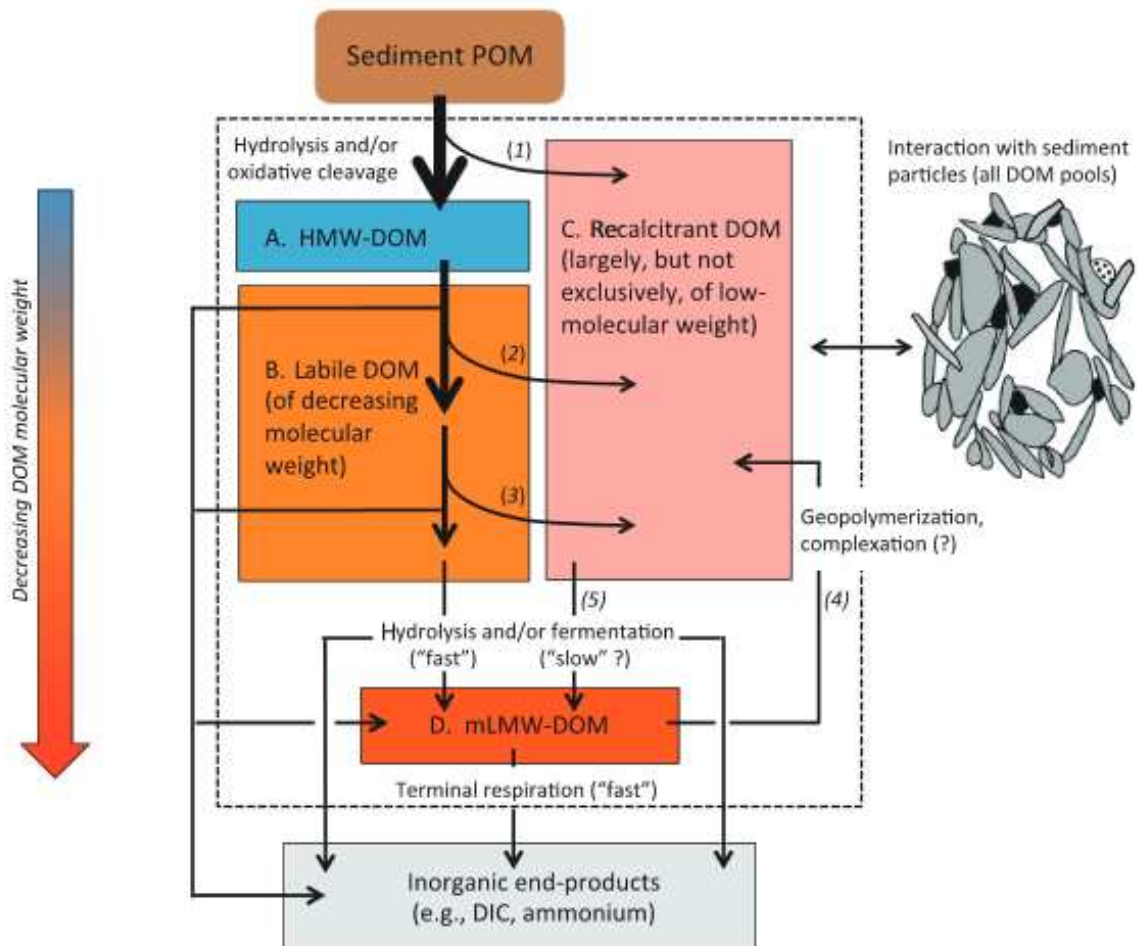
Sediment POM

Decreasing DOM molecular weight

Hydrolysis and/or oxidative cleavage

(1)

A. HMW-DOM

C. Recalcitrant DOM (largely, but not exclusively, of low-molecular weight)

Interaction with sediment particles (all DOM pools)

B. Labile DOM (of decreasing molecular weight)

(2)

(3)

Geopolymerization, complexation (?)

(5)

(4)

Hydrolysis and/or fermentation

("fast")

("slow" ?)

D. mLMW-DOM

Terminal respiration ("fast")

Inorganic end-products (e.g., DIC, ammonium)